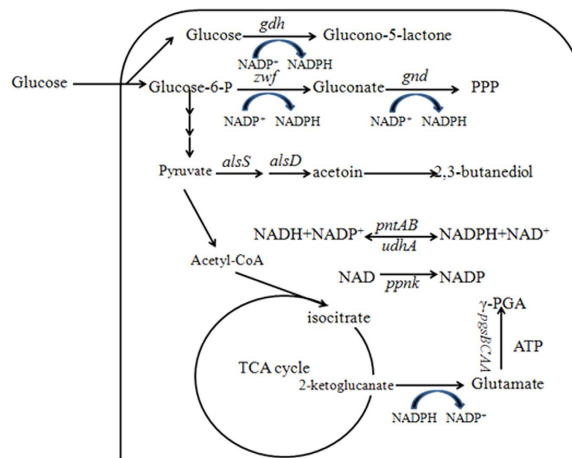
Glucose
Glucose
gdh
Glucono-5-lactone
NADP⁺ NADPH
Glucose-6-P
zwf
Gluconate
gnd
PPP
NADP⁺ NADPH
NADP⁺ NADPH
Pyruvate
alsS
alsD
acetoin
2,3-butanediol
NADH+NADP⁺
pntAB
udhA
NADPH+NAD⁺
Acetyl-CoA
NAD
ppnk
NADP
γ-PGA
isocitrate
pgsBCAA
ATP
TCA cycle
2-ketoglucanate
Glutamate
NADPH NADP⁺